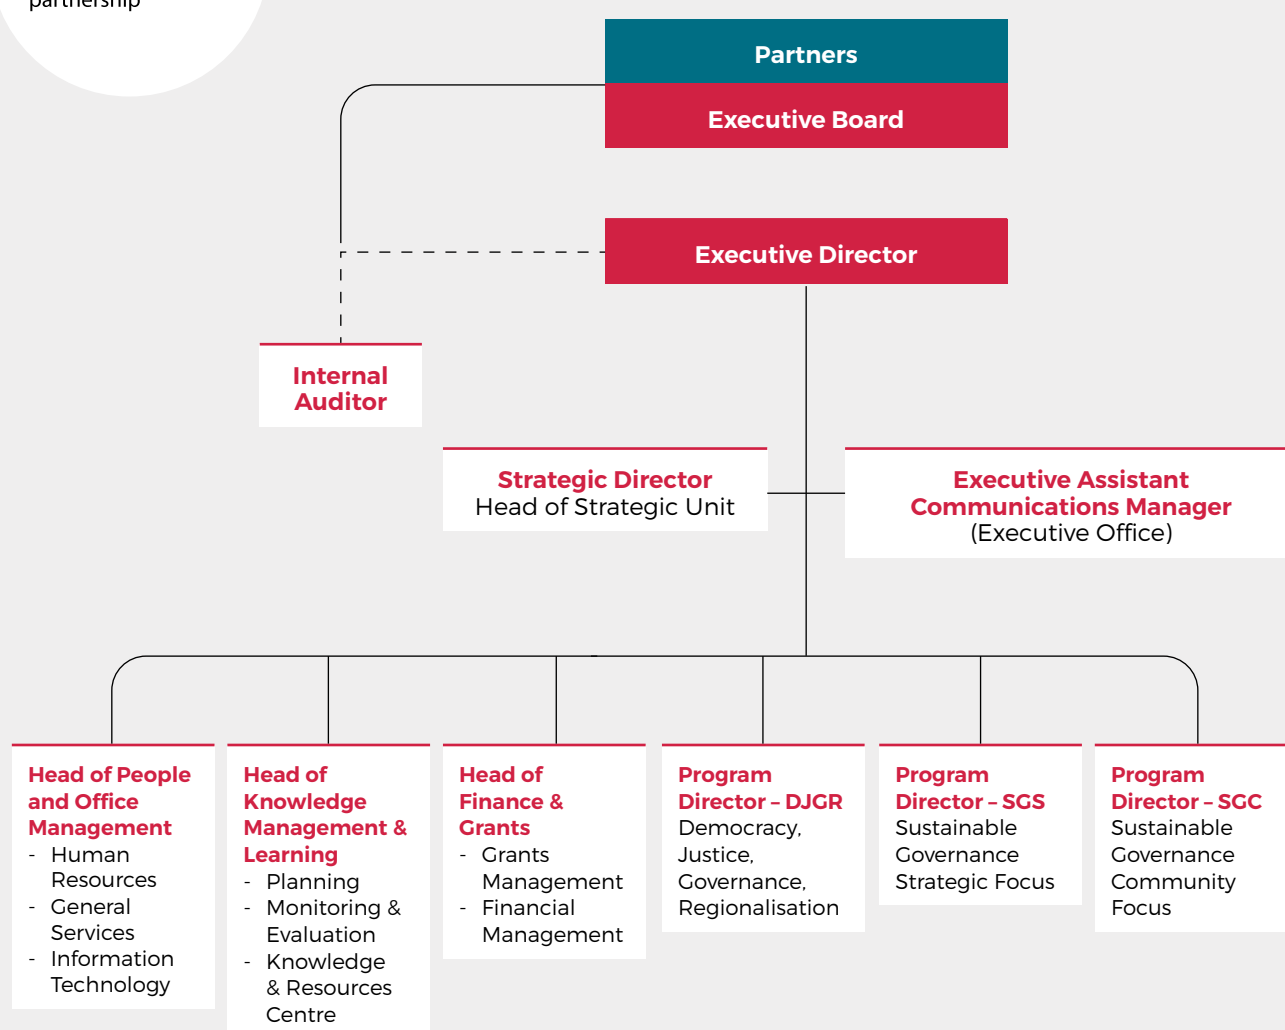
partnership

Partners

Executive Board

Executive Director

Internal Auditor

Strategic Director
Head of Strategic Unit

Executive Assistant
Communications Manager
(Executive Office)

Head of People and Office Management
- Human Resources
- General Services
- Information Technology

Head of Knowledge Management & Learning
- Planning
- Monitoring & Evaluation
- Knowledge & Resources Centre

Head of Finance & Grants
- Grants Management
- Financial Management

Program Director – DJGR
Democracy, Justice, Governance, Regionalisation

Program Director – SGS
Sustainable Governance Strategic Focus

Program Director – SGC
Sustainable Governance Community Focus